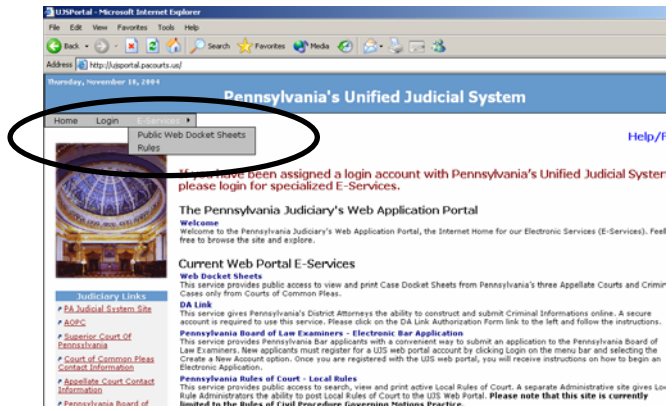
UJSPortal - Microsoft Internet Explorer

File Edit View Favorites Tools Help

Back Search Favorites Media

Address http://ujsportal.pacourts.us/

Thursday, November 18, 2004

Pennsylvania's Unified Judicial System

Home Login E-Services

Public Web Docket Sheets
Rules

Help/F

If you have been assigned a login account with Pennsylvania's Unified Judicial Syster please login for specialized E-Services.

The Pennsylvania Judiciary's Web Application Portal

Welcome
Welcome to the Pennsylvania Judiciary's Web Application Portal, the Internet Home for our Electronic Services (E-Services). Feel free to browse the site and explore.

Current Web Portal E-Services

Web Docket Sheets
This service provides public access to view and print Case Docket Sheets from Pennsylvania's three Appellate Courts and Crimir Cases only from Courts of Common Pleas.

DA Link
This service gives Pennsylvania's District Attorneys the ability to construct and submit Criminal Informations online. A secure account is required to use this service. Please click on the DA Link Authorization Form link to the left and follow the instructions.

Pennsylvania Board of Law Examiners - Electronic Bar Application
This service provides Pennsylvania Bar applicants with a convenient way to submit an application to the Pennsylvania Board of Law Examiners. New applicants must register for a UJS web portal account by clicking Login on the menu bar and selecting the Create a New Account option. Once you are registered with the UJS web portal, you will receive instructions on how to begin an Electronic Application.

Pennsylvania Rules of Court - Local Rules
This service provides public access to search, view and print active Local Rules of Court. A separate Administrative site gives Lo Rule Administrators the ability to post Local Rules of Court to the UJS Web Portal. Please note that this site is currently limited to the Rules of Civil Procedure Governing Motions Practice.

Judiciary Links
PA Judicial System Site
AOPC
Superior Court Of Pennsylvania
Court of Common Pleas Contact Information
Appellate Court Contact Information
Pennsylvania Board of